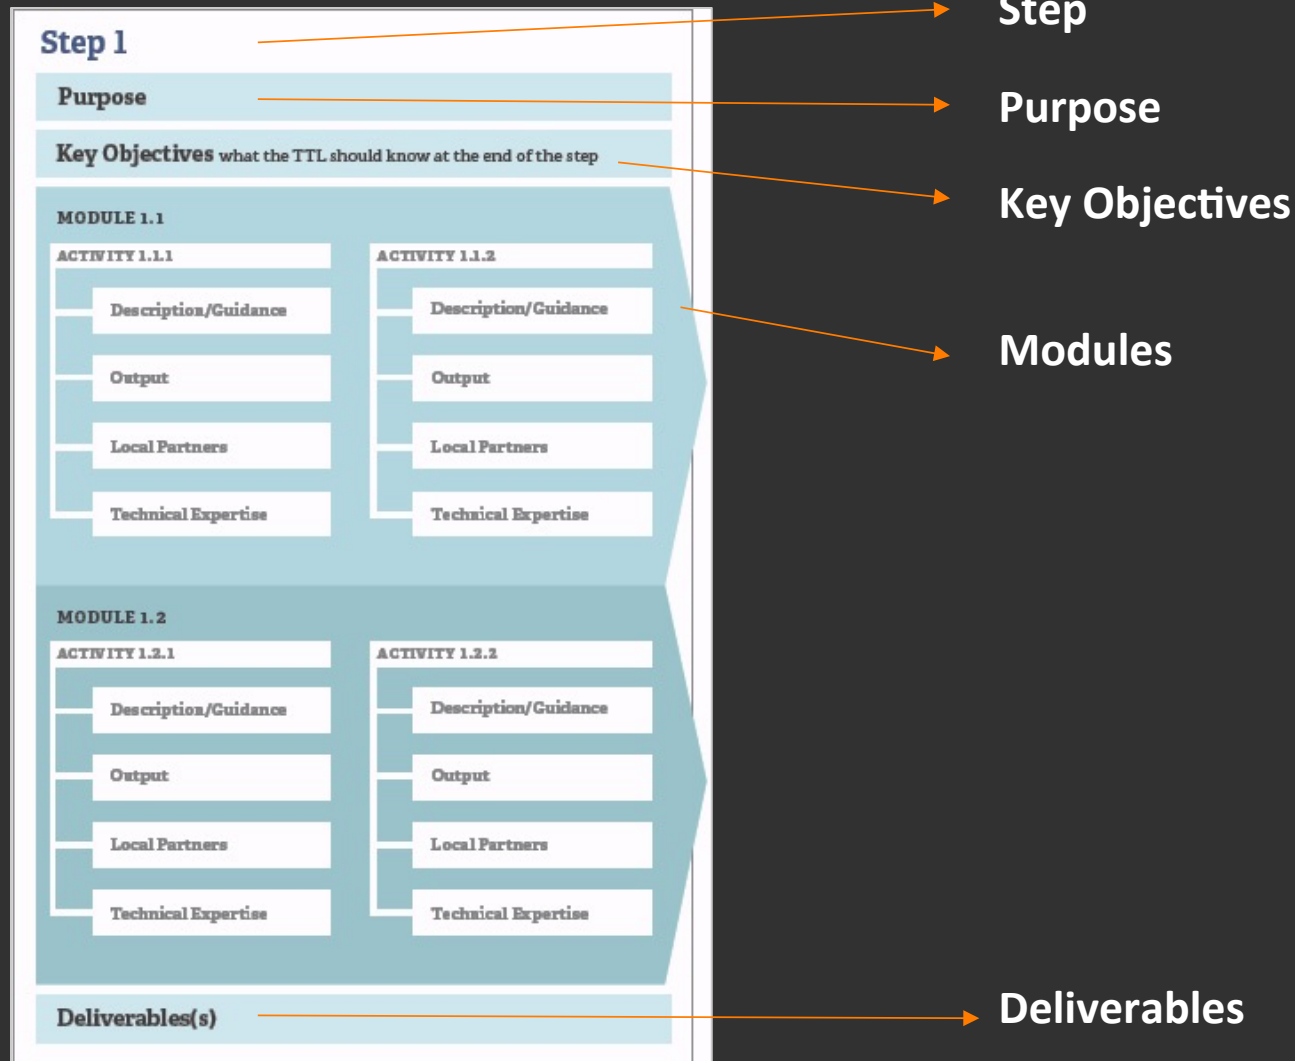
Step 1

Purpose

Key Objectives what the TTL should know at the end of the step

MODULE 1.1

ACTIVITY 1.1.1

Description/Guidance

Output

Local Partners

Technical Expertise

ACTIVITY 1.1.2

Description/Guidance

Output

Local Partners

Technical Expertise

MODULE 1.2

ACTIVITY 1.2.1

Description/Guidance

Output

Local Partners

Technical Expertise

ACTIVITY 1.2.2

Description/Guidance

Output

Local Partners

Technical Expertise

Deliverables(s)

Step

Purpose

Key Objectives

Modules

Deliverables